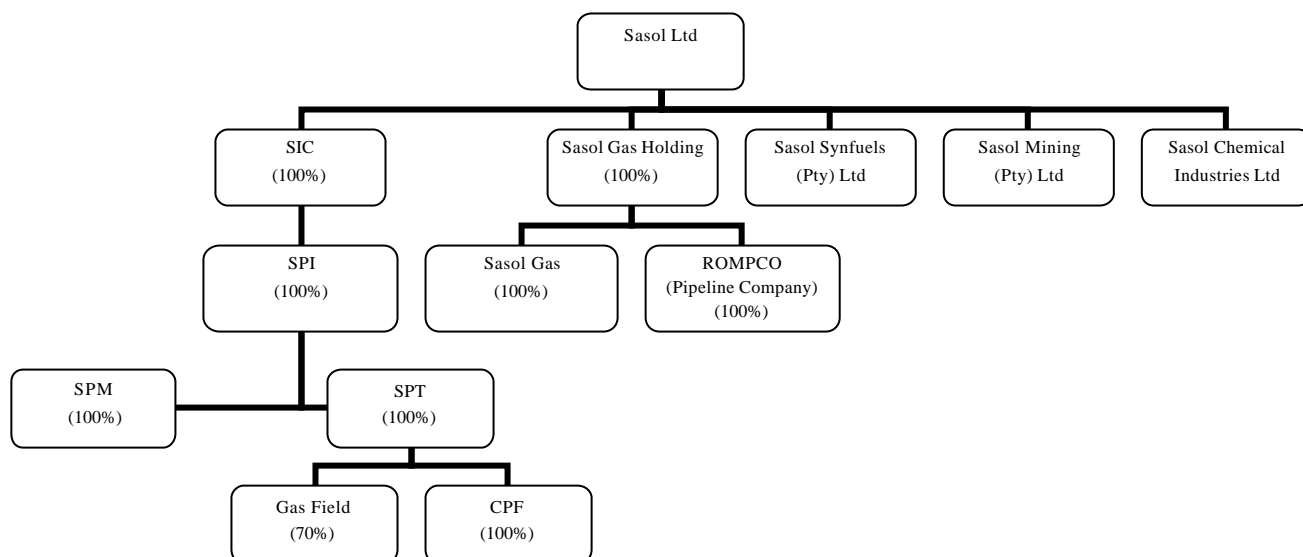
Sasol Ltd

SIC
(100%)

Sasol Gas Holding
(100%)

Sasol Synfuels
(Pty) Ltd

Sasol Mining
(Pty) Ltd

Sasol Chemical
Industries Ltd

SPI
(100%)

Sasol Gas
(100%)

ROMPCO
(Pipeline Company)
(100%)

SPM
(100%)

SPT
(100%)

Gas Field
(70%)

CPF
(100%)